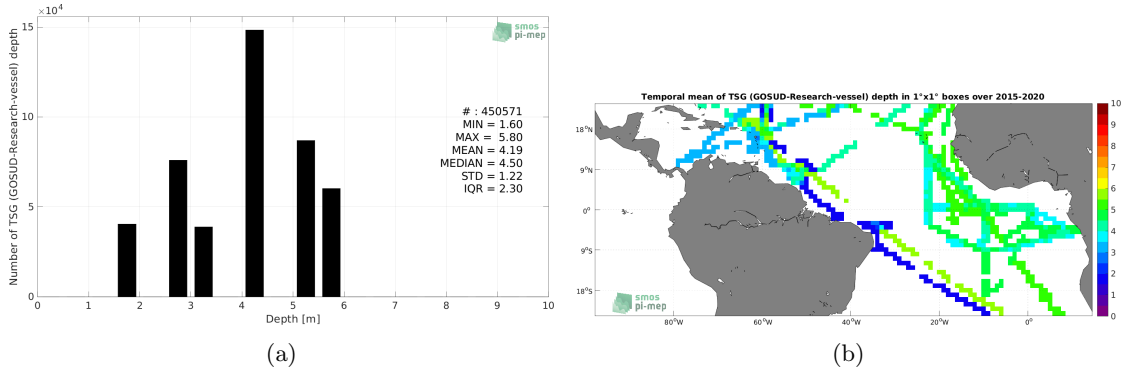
$\times10^4$
15
10
5
0
Number of TSG (GOSUD-Research-vessel) depth
smos pi-mep
# : 450571
MIN = 1.60
MAX = 5.80
MEAN = 4.19
MEDIAN = 4.50
STD = 1.22
IQR = 2.30
0 1 2 3 4 5 6 7 8 9 10
Depth [m]
(a)

Temporal mean of TSG (GOSUD-Research-vessel) depth in 1°x1° boxes over 2015-2020
18°N
9°N
0°
9°S
18°S
80°W 60°W 40°W 20°W 0°
smos pi-mep
10
9
8
7
6
5
4
3
2
1
0
(b)